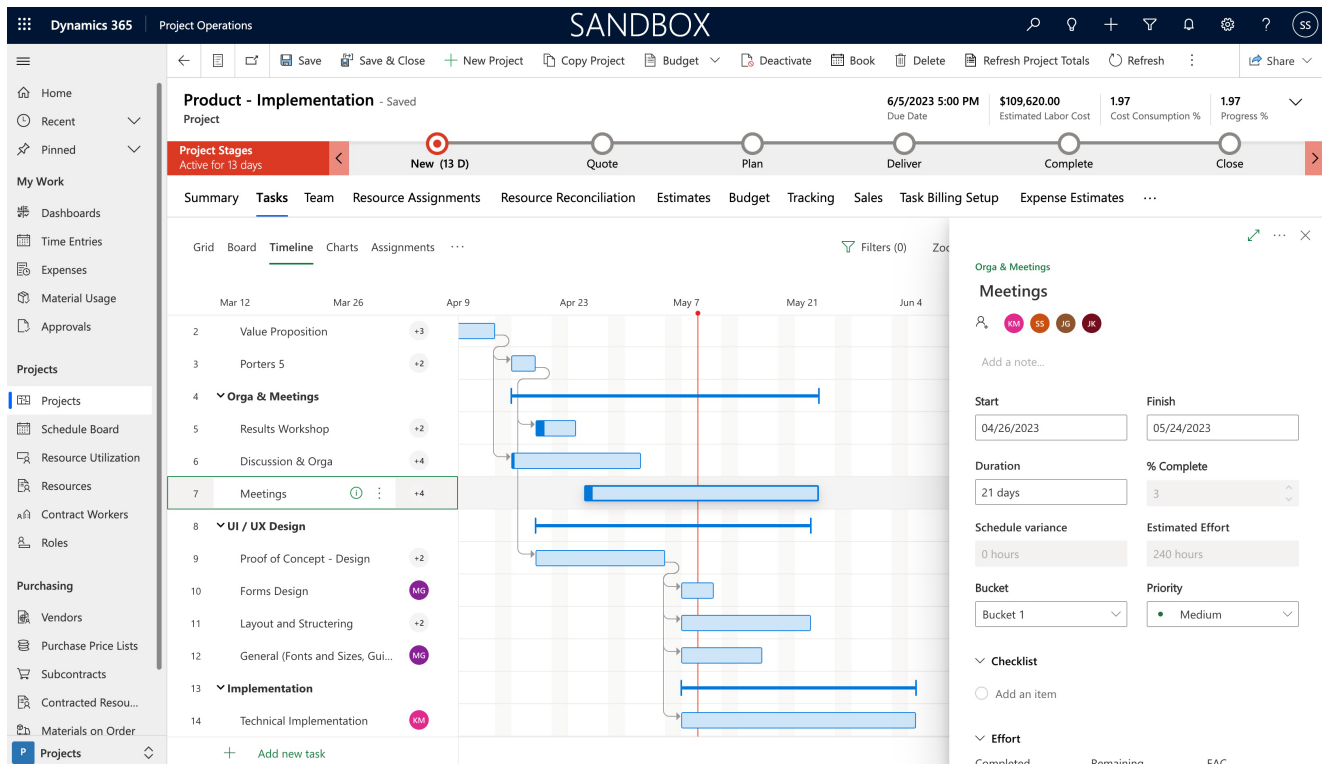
Dynamics 365 | Project Operations SANDBOX SS

Save | Save & Close | New Project | Copy Project | Budget | Deactivate | Book | Delete | Refresh Project Totals | Refresh | Share

Home
Recent
Pinned
My Work
Dashboards
Time Entries
Expenses
Material Usage
Approvals
Projects
Projects
Schedule Board
Resource Utilization
Resources
Contract Workers
Roles
Purchasing
Vendors
Purchase Price Lists
Subcontracts
Contracted Resou...
Materials on Order
P Projects

Product - Implementation - Saved
Project

6/5/2023 5:00 PM
Due Date
$109,620.00
Estimated Labor Cost
1.97
Cost Consumption %
1.97
Progress %

Project Stages
Active for 13 days
New (13 D) Quote Plan Deliver Complete Close

Summary Tasks Team Resource Assignments Resource Reconciliation Estimates Budget Tracking Sales Task Billing Setup Expense Estimates ···

Grid Board Timeline Charts Assignments ··· Filters (0) Zo

Mar 12 Mar 26 Apr 9 Apr 23 May 7 May 21 Jun 4

| | | |
|---|---|---|
| 2 | Value Proposition | +3 |
| 3 | Porters 5 | +2 |
| 4 | Orga & Meetings | |
| 5 | Results Workshop | +2 |
| 6 | Discussion & Orga | +4 |
| 7 | Meetings | +4 |
| 8 | UI / UX Design | |
| 9 | Proof of Concept - Design | +2 |
| 10 | Forms Design | MG |
| 11 | Layout and Structering | +2 |
| 12 | General (Fonts and Sizes, Gui... | MG |
| 13 | Implementation | |
| 14 | Technical Implementation | KM |

Add new task

Orga & Meetings
Meetings
KM SS JG JK
Add a note...
Start
04/26/2023
Finish
05/24/2023
Duration
21 days
% Complete
3
Schedule variance
0 hours
Estimated Effort
240 hours
Bucket
Bucket 1
Priority
Medium
Checklist
Add an item
Effort
Completed Remaining EAC